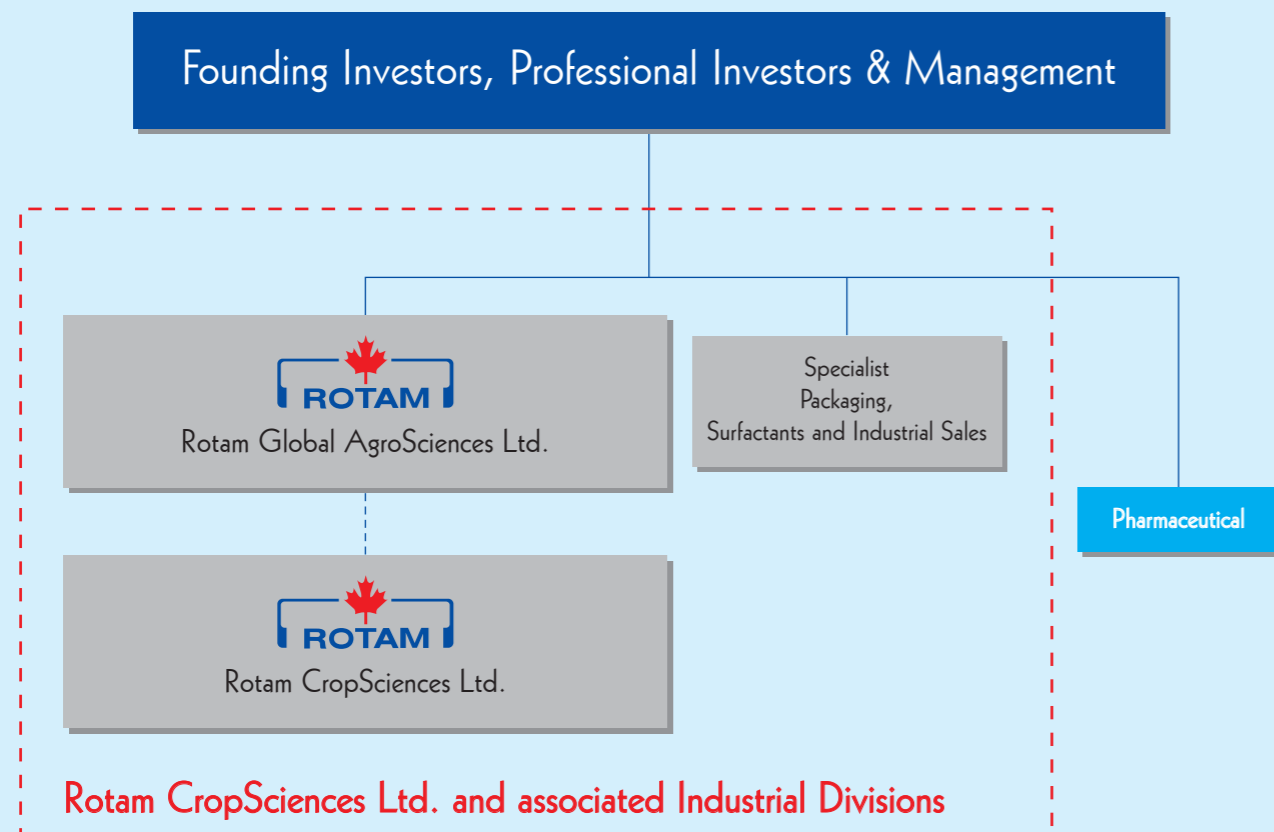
Founding Investors, Professional Investors & Management

ROTAM
Rotam Global AgroSciences Ltd.

Specialist
Packaging,
Surfactants and Industrial Sales

Pharmaceutical

ROTAM
Rotam CropSciences Ltd.

Rotam CropSciences Ltd. and associated Industrial Divisions